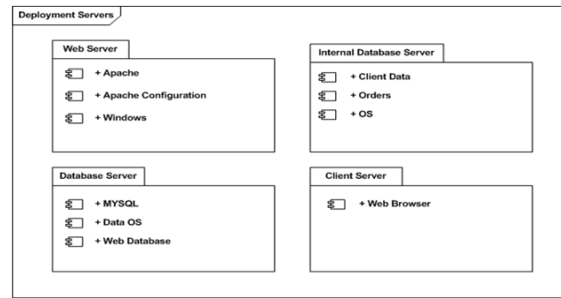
Deployment Servers

Web Server

+ Apache

+ Apache Configuration

+ Windows

Internal Database Server

+ Client Data

+ Orders

+ OS

Database Server

+ MYSQL

+ Data OS

+ Web Database

Client Server

+ Web Browser